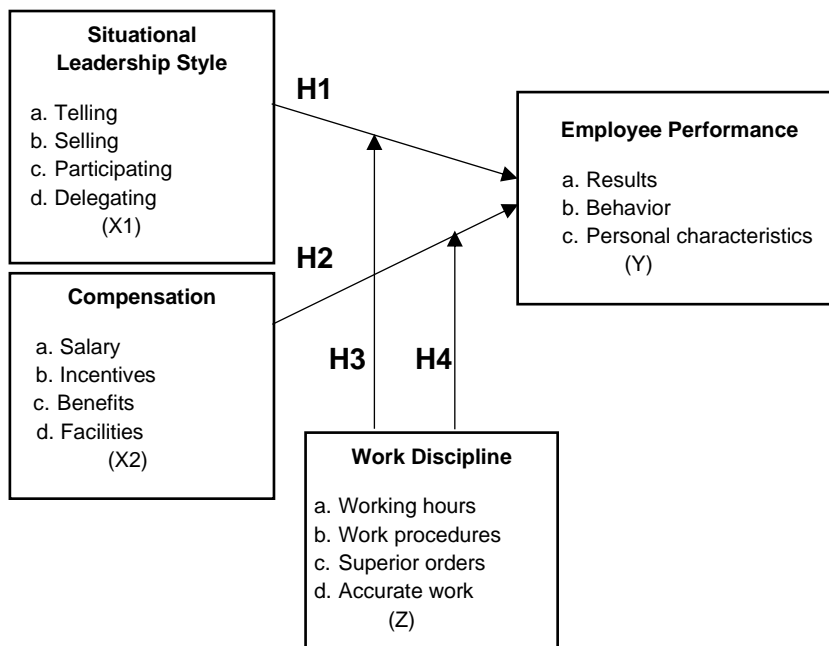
Situational Leadership Style

a. Telling
b. Selling
c. Participating
d. Delegating
(X1)

H1

Employee Performance

a. Results
b. Behavior
c. Personal characteristics
(Y)

H2

Compensation

a. Salary
b. Incentives
c. Benefits
d. Facilities
(X2)

H3

H4

Work Discipline

a. Working hours
b. Work procedures
c. Superior orders
d. Accurate work
(Z)